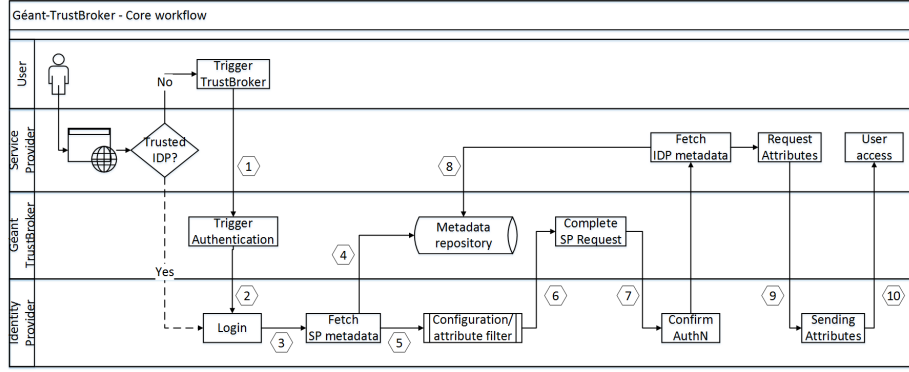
Géant-TrustBroker - Core workflow

User

Service Provider

Géant TrustBroker

Identity Provider

No

Trigger TrustBroker

Trusted IDP?

Yes

1

Trigger Authentication

2

Login

3

Fetch SP metadata

4

5

Configuration/ attribute filter

Metadata repository

6

Complete SP Request

7

Confirm AuthN

8

Fetch IDP metadata

Request Attributes

9

Sending Attributes

10

User access